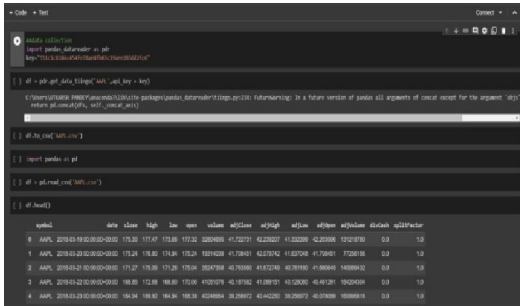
+ Code + Text

Connect

%%data collection
import pandas_datareader as pdr
key="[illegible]"

[ ] df = pdr.get_data_tiingo('AAPL',api_key = key)

C:\Users\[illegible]\anaconda3\lib\site-packages\pandas_datareader\tiingo.py:234: FutureWarning: In a future version of pandas all arguments of concat except for the argument 'objs'
return pd.concat(dfs, self._concat_axis)

[ ] df.to_csv('AAPL.csv')

[ ] import pandas as pd

[ ] df = pd.read_csv('AAPL.csv')

[ ] df.head()

| | symbol | date | close | high | low | open | volume | adjClose | adjHigh | adjLow | adjOpen | adjVolume | divCash | splitFactor |
|---|---|---|---|---|---|---|---|---|---|---|---|---|---|---|
| 0 | AAPL | 2018-03-19 00:00:00+00:00 | 175.30 | 177.47 | 173.66 | 177.32 | 32804695 | 41.722731 | 42.239227 | 41.332395 | 42.203395 | 131218780 | 0.0 | 1.0 |
| 1 | AAPL | 2018-03-20 00:00:00+00:00 | 175.24 | 176.80 | 174.94 | 175.24 | 19314039 | 41.708451 | 42.079742 | 41.637048 | 41.708451 | 77256156 | 0.0 | 1.0 |
| 2 | AAPL | 2018-03-21 00:00:00+00:00 | 171.27 | 175.09 | 171.26 | 175.04 | 35247358 | 40.763560 | 41.672749 | 40.761180 | 41.660849 | 140989432 | 0.0 | 1.0 |
| 3 | AAPL | 2018-03-22 00:00:00+00:00 | 168.85 | 172.68 | 168.60 | 170.00 | 41051076 | 40.187582 | 41.099151 | 40.128080 | 40.461281 | 164204304 | 0.0 | 1.0 |
| 4 | AAPL | 2018-03-23 00:00:00+00:00 | 164.94 | 169.92 | 164.94 | 168.39 | 40248954 | 39.256972 | 40.442260 | 39.256972 | 40.078099 | 160995816 | 0.0 | 1.0 |